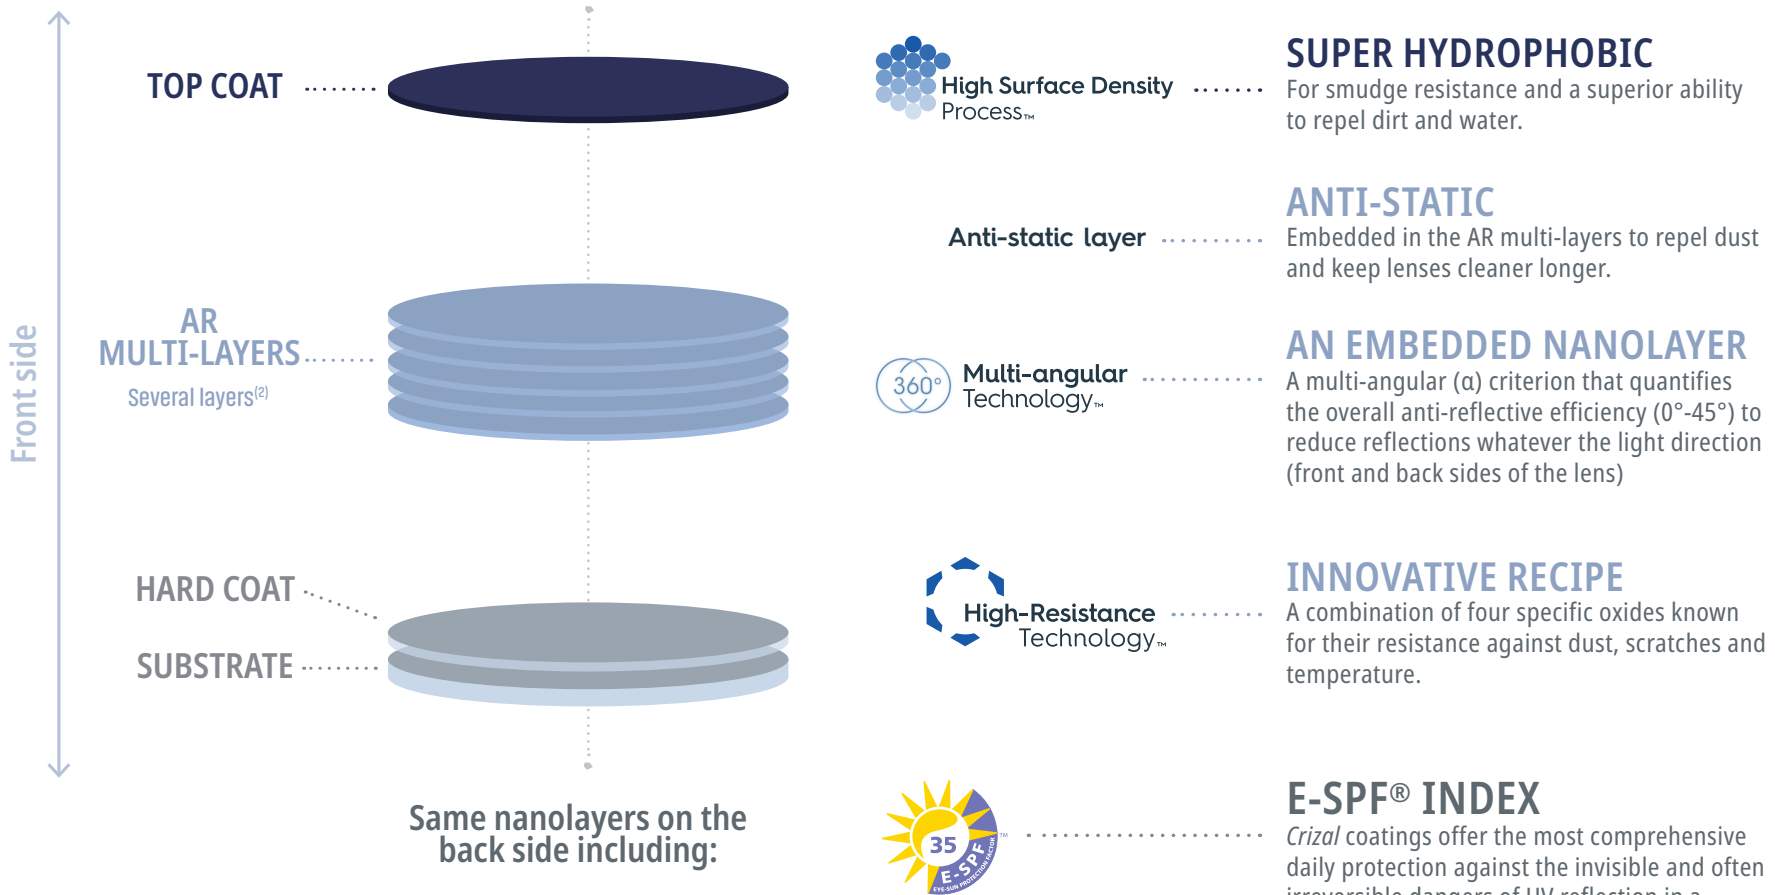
Front side

TOP COAT

AR MULTI-LAYERS
Several layers$^{(2)}$

HARD COAT

SUBSTRATE

Same nanolayers on the back side including:

High Surface Density Process™

SUPER HYDROPHOBIC
For smudge resistance and a superior ability to repel dirt and water.

Anti-static layer

ANTI-STATIC
Embedded in the AR multi-layers to repel dust and keep lenses cleaner longer.

360°

Multi-angular Technology™

AN EMBEDDED NANOLAYER
A multi-angular (α) criterion that quantifies the overall anti-reflective efficiency (0°-45°) to reduce reflections whatever the light direction (front and back sides of the lens)

High-Resistance Technology™

INNOVATIVE RECIPE
A combination of four specific oxides known for their resistance against dust, scratches and temperature.

35 E-SPF™ EYE-SUN PROTECTION FACTOR

E-SPF® INDEX
Crizal coatings offer the most comprehensive daily protection against the invisible and often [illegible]